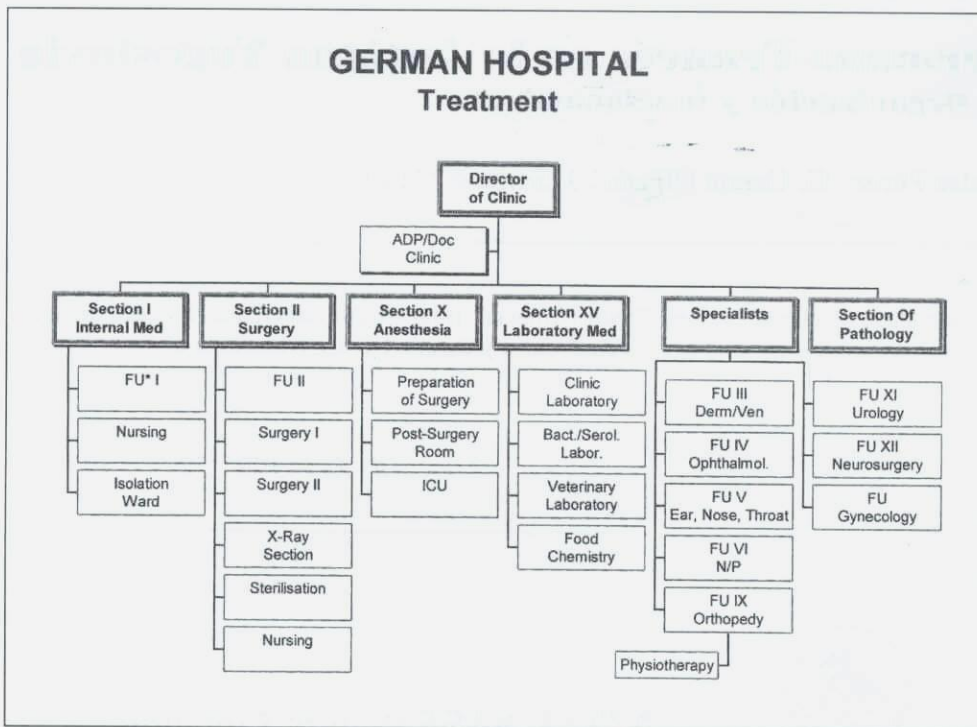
GERMAN HOSPITAL
Treatment

Director of Clinic

ADP/Doc Clinic

Section I Internal Med

FU* I

Nursing

Isolation Ward

Section II Surgery

FU II

Surgery I

Surgery II

X-Ray Section

Sterilisation

Nursing

Section X Anesthesia

Preparation of Surgery

Post-Surgery Room

ICU

Section XV Laboratory Med

Clinic Laboratory

Bact./Serol. Labor.

Veterinary Laboratory

Food Chemistry

Specialists

FU III Derm/Ven

FU IV Ophthalmol.

FU V Ear, Nose, Throat

FU VI N/P

FU IX Orthopedy

Physiotherapy

FU XI Urology

FU XII Neurosurgery

FU Gynecology

Section Of Pathology